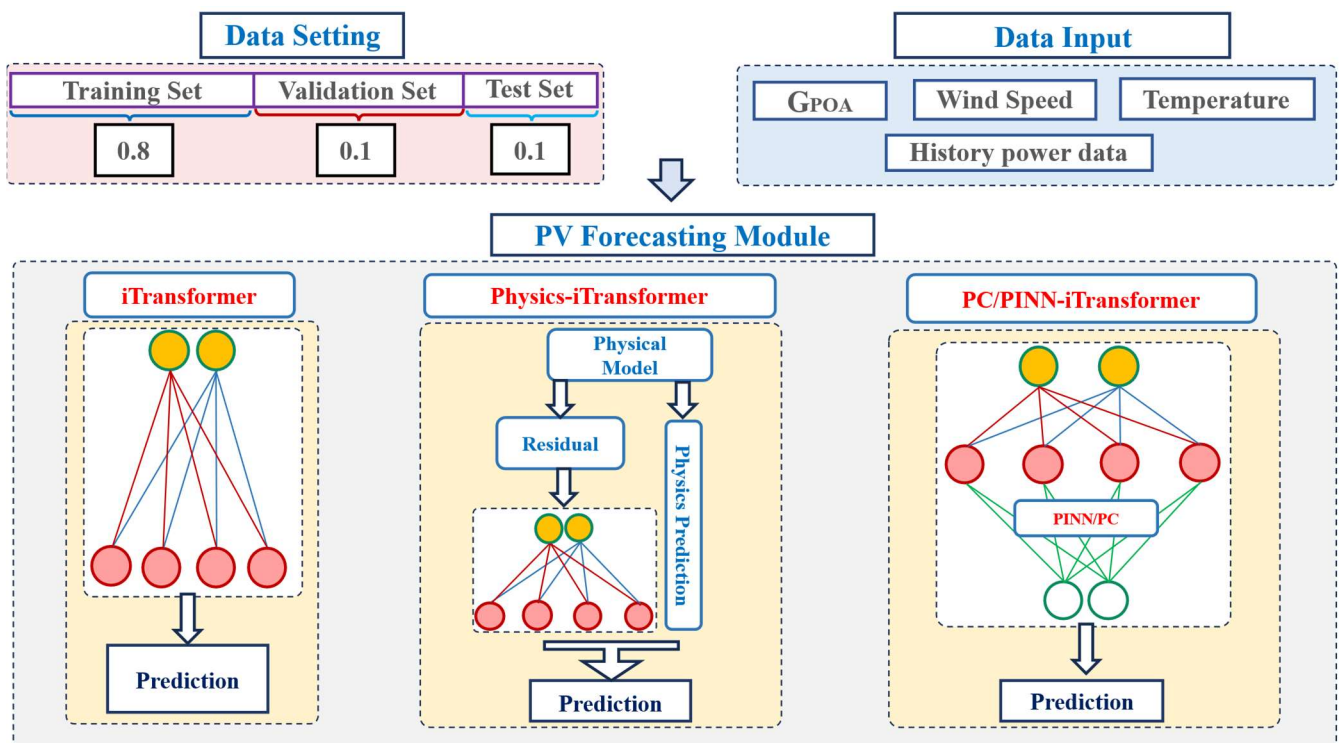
Data Setting

Training Set
Validation Set
Test Set
0.8
0.1
0.1

Data Input

$G_{POA}$
Wind Speed
Temperature
History power data

PV Forecasting Module

iTransformer

Prediction

Physics-iTransformer

Physical Model
Residual
Physics Prediction

Prediction

PC/PINN-iTransformer

PINN/PC

Prediction